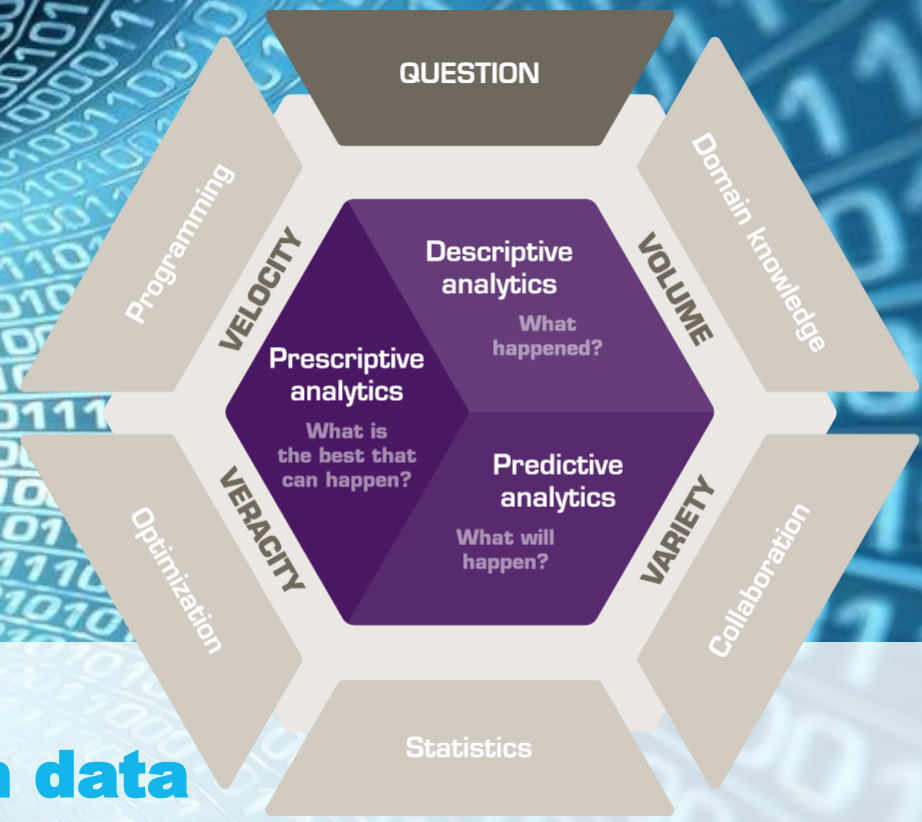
QUESTION

Programming

Domain knowledge

VELOCITY

VOLUME

Descriptive analytics

What happened?

Prescriptive analytics

What is the best that can happen?

Predictive analytics

What will happen?

VERACITY

VARIETY

Optimization

Collaboration

Statistics

n data